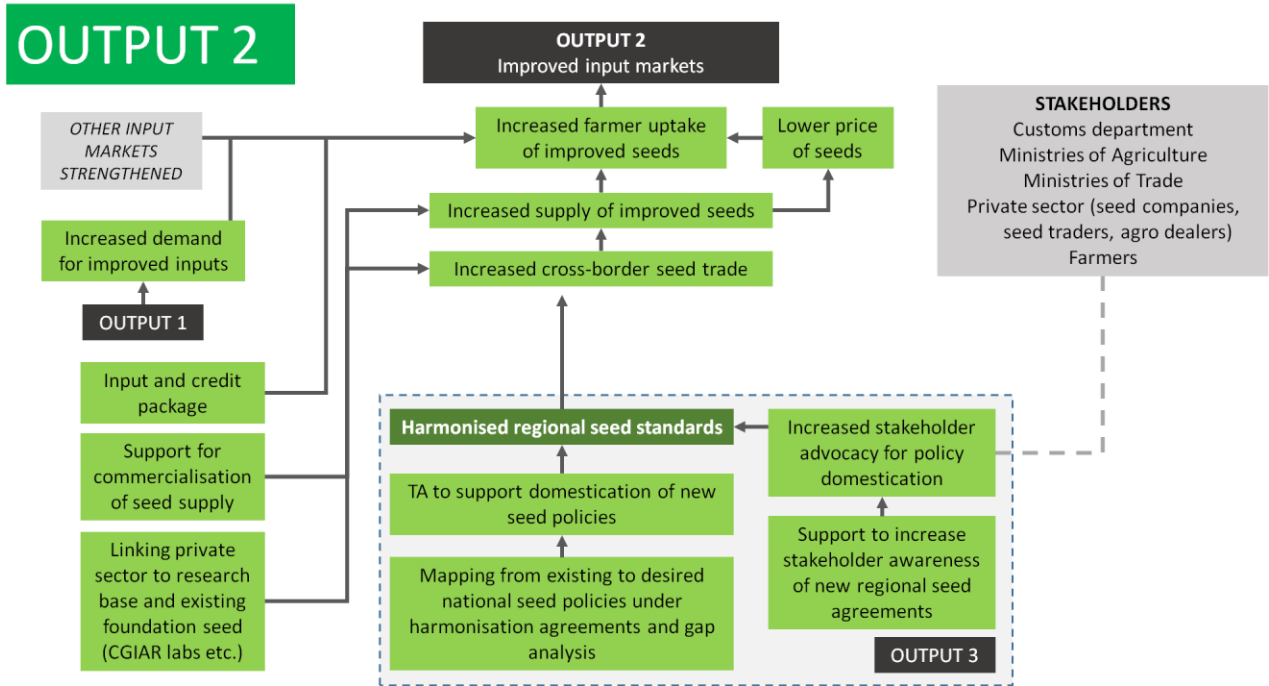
OUTPUT 2

OUTPUT 2
Improved input markets

OTHER INPUT MARKETS STRENGTHENED

Increased farmer uptake of improved seeds

Lower price of seeds

STAKEHOLDERS
Customs department
Ministries of Agriculture
Ministries of Trade
Private sector (seed companies, seed traders, agro dealers)
Farmers

Increased supply of improved seeds

Increased demand for improved inputs

Increased cross-border seed trade

OUTPUT 1

Input and credit package

Support for commercialisation of seed supply

Linking private sector to research base and existing foundation seed (CGIAR labs etc.)

Harmonised regional seed standards

Increased stakeholder advocacy for policy domestication

TA to support domestication of new seed policies

Support to increase stakeholder awareness of new regional seed agreements

Mapping from existing to desired national seed policies under harmonisation agreements and gap analysis

OUTPUT 3